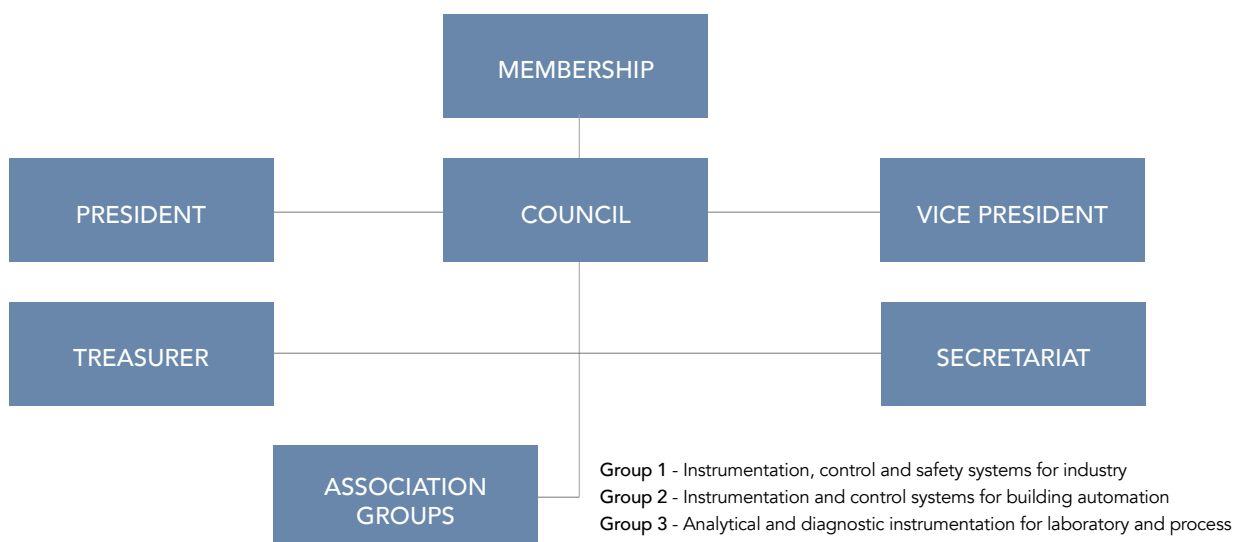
MEMBERSHIP

PRESIDENT

COUNCIL

VICE PRESIDENT

TREASURER

SECRETARIAT

ASSOCIATION GROUPS

Group 1 - Instrumentation, control and safety systems for industry
Group 2 - Instrumentation and control systems for building automation
Group 3 - Analytical and diagnostic instrumentation for laboratory and process